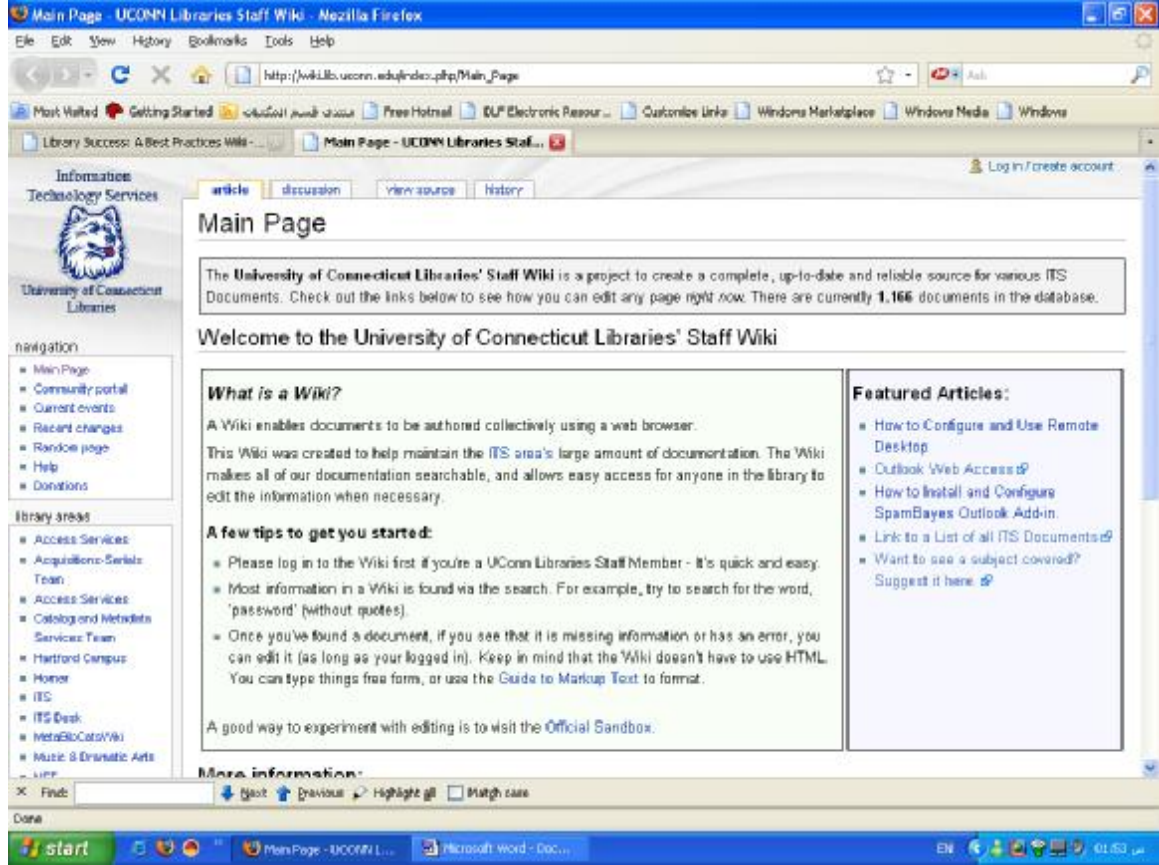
Main Page - UCONN Libraries Staff Wiki - Mozilla Firefox

File Edit View History Bookmarks Tools Help

http://wiki.lib.uconn.edu/index.php/Main_Page

Ask

Most Visited Getting Started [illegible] Free Hotmail DLF Electronic Resour... Customize Links Windows Marketplace Windows Media Windows

Library Success: A Best Practices Wiki - ... Main Page - UCONN Libraries Staf...

Information Technology Services

University of Connecticut Libraries

Log in / create account

article discussion view source history

Main Page

The University of Connecticut Libraries' Staff Wiki is a project to create a complete, up-to-date and reliable source for various ITS Documents. Check out the links below to see how you can edit any page right now. There are currently 1,166 documents in the database.

Welcome to the University of Connecticut Libraries' Staff Wiki

What is a Wiki?

A Wiki enables documents to be authored collectively using a web browser.

This Wiki was created to help maintain the ITS area's large amount of documentation. The Wiki makes all of our documentation searchable, and allows easy access for anyone in the library to edit the information when necessary.

A few tips to get you started:

- Please log in to the Wiki first if you're a UConn Libraries Staff Member - It's quick and easy.
- Most information in a Wiki is found via the search. For example, try to search for the word, 'password' (without quotes).
- Once you've found a document, if you see that it is missing information or has an error, you can edit it (as long as your logged in). Keep in mind that the Wiki doesn't have to use HTML. You can type things free form, or use the Guide to Markup Text to format.

A good way to experiment with editing is to visit the Official Sandbox.

More information:

Featured Articles:

- How to Configure and Use Remote Desktop
- Outlook Web Access
- How to Install and Configure SpamBayes Outlook Add-in.
- Link to a List of all ITS Documents
- Want to see a subject covered? Suggest it here.

navigation

- Main Page
- Community portal
- Current events
- Recent changes
- Random page
- Help
- Donations

library areas

- Access Services
- Acquisitions-Serials Team
- Access Services
- Catalog and Metadata Services Team
- Hartford Campus
- Homer
- ITS
- ITS Desk
- MetaBiblioCatsWiki
- Music & Dramatic Arts
- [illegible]

Find: Next Previous Highlight all Match case

Done

start Main Page - UCONN L... Microsoft Word - Doc... EN 01:53